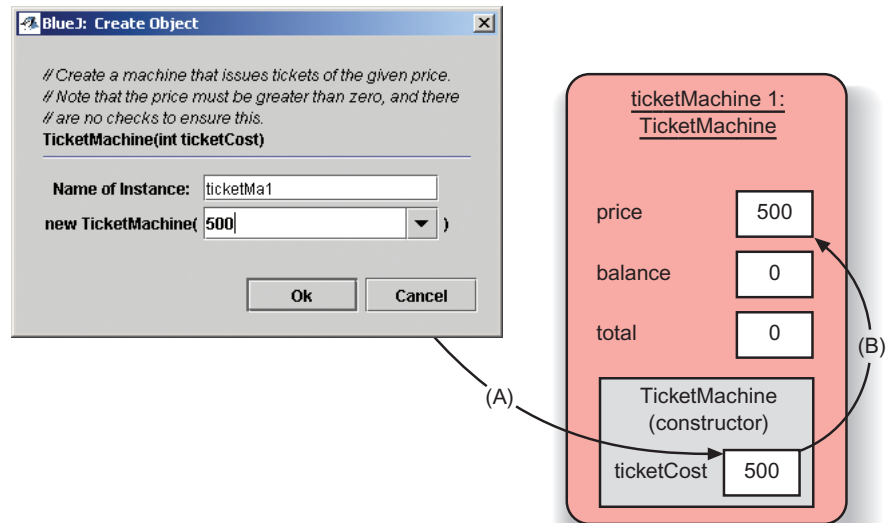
BlueJ: Create Object

// Create a machine that issues tickets of the given price.
// Note that the price must be greater than zero, and there
// are no checks to ensure this.
TicketMachine(int ticketCost)

Name of Instance: ticketMa1
new TicketMachine( 500 )

Ok Cancel

ticketMachine 1:
TicketMachine

price 500

balance 0

total 0

TicketMachine
(constructor)

ticketCost 500

(A)

(B)